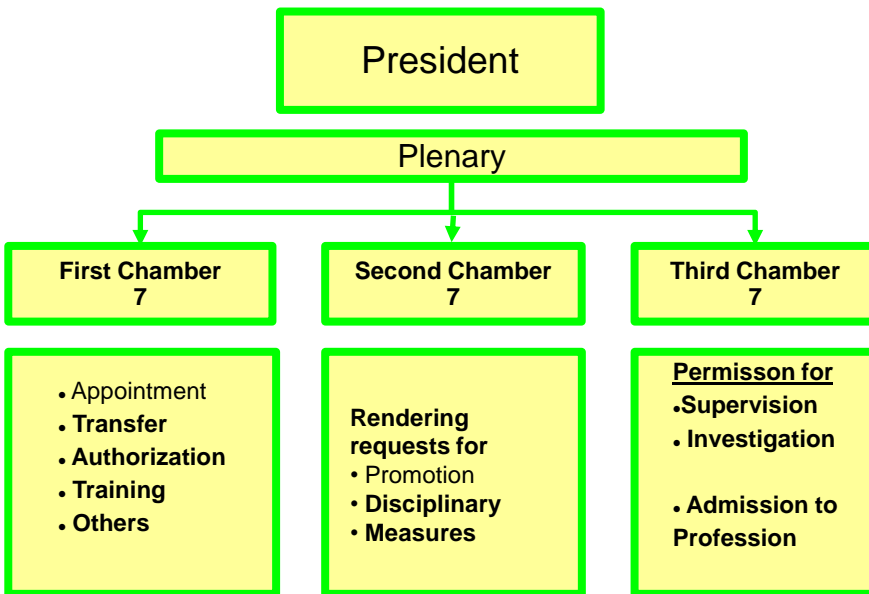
President

Plenary

First Chamber
7

Second Chamber
7

Third Chamber
7

• Appointment
• Transfer
• Authorization
• Training
• Others

Rendering requests for
• Promotion
• Disciplinary
• Measures

Permisson for
• Supervision
• Investigation

• Admission to Profession